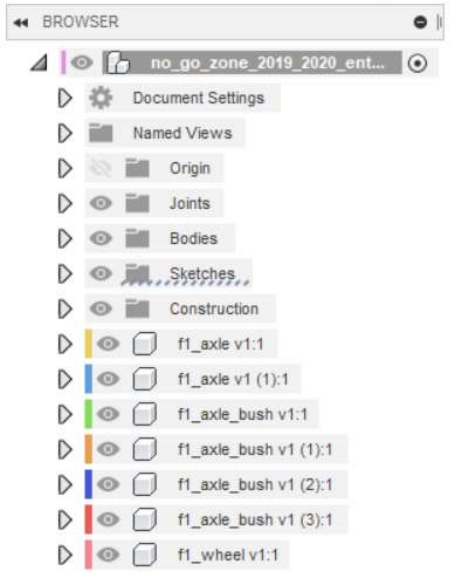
BROWSER

no_go_zone_2019_2020_ent...

Document Settings

Named Views

Origin

Joints

Bodies

Sketches

Construction

f1_axle v1:1

f1_axle v1 (1):1

f1_axle_bush v1:1

f1_axle_bush v1 (1):1

f1_axle_bush v1 (2):1

f1_axle_bush v1 (3):1

f1_wheel v1:1